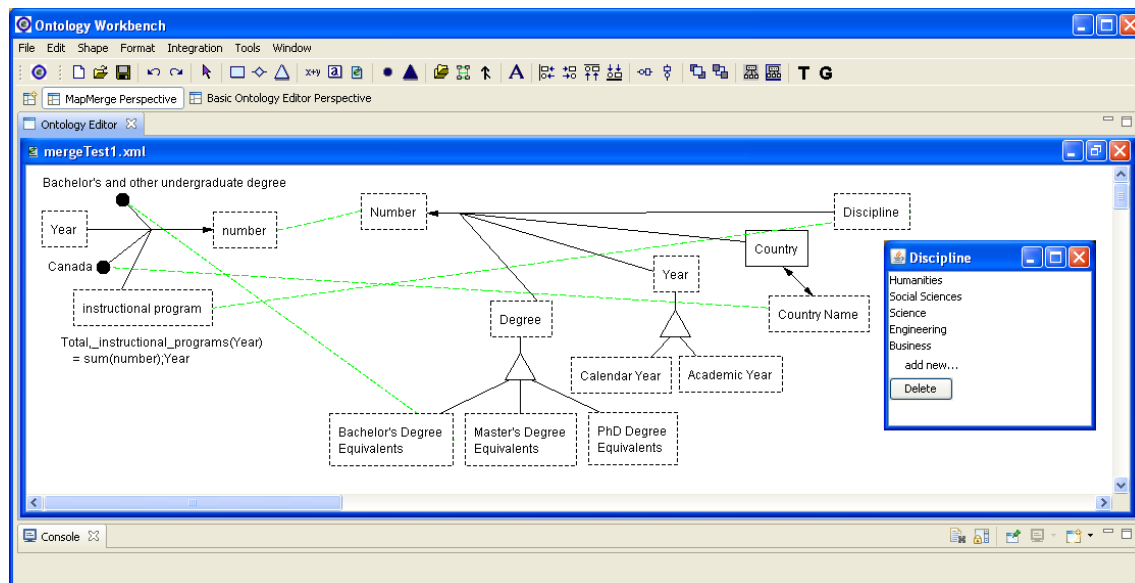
Ontology Workbench

File Edit Shape Format Integration Tools Window

x+y T G

MapMerge Perspective Basic Ontology Editor Perspective

Ontology Editor

mergeTest1.xml

Bachelor's and other undergraduate degree

Year

number

Number

Discipline

Country

Canada

Year

instructional program

Degree

Country Name

Total,_instructional_programs(Year) = sum(number);Year

Calendar Year

Academic Year

Bachelor's Degree Equivalents

Master's Degree Equivalents

PhD Degree Equivalents

Discipline

Humanities
Social Sciences
Science
Engineering
Business
add new...

Delete

Console